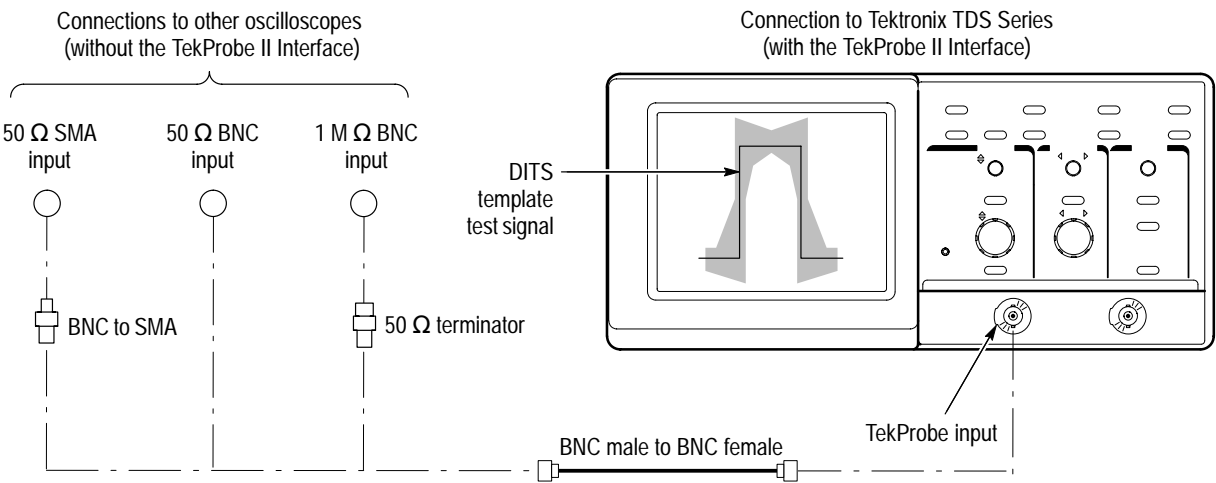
Connections to other oscilloscopes
(without the TekProbe II Interface)

Connection to Tektronix TDS Series
(with the TekProbe II Interface)

50 $\Omega$ SMA input

50 $\Omega$ BNC input

1 M $\Omega$ BNC input

DITS template test signal

BNC to SMA

50 $\Omega$ terminator

TekProbe input

BNC male to BNC female